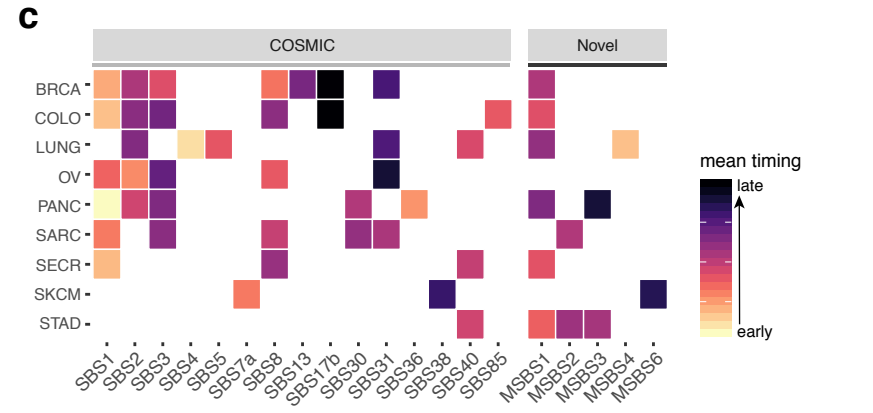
c

COSMIC

Novel

BRCA
COLO
LUNG
OV
PANC
SARC
SECR
SKCM
STAD

SBS1
SBS2
SBS3
SBS4
SBS5
SBS7a
SBS8
SBS13
SBS17b
SBS30
SBS31
SBS36
SBS38
SBS40
SBS85

MSBS1
MSBS2
MSBS3
MSBS4
MSBS6

mean timing
late
early